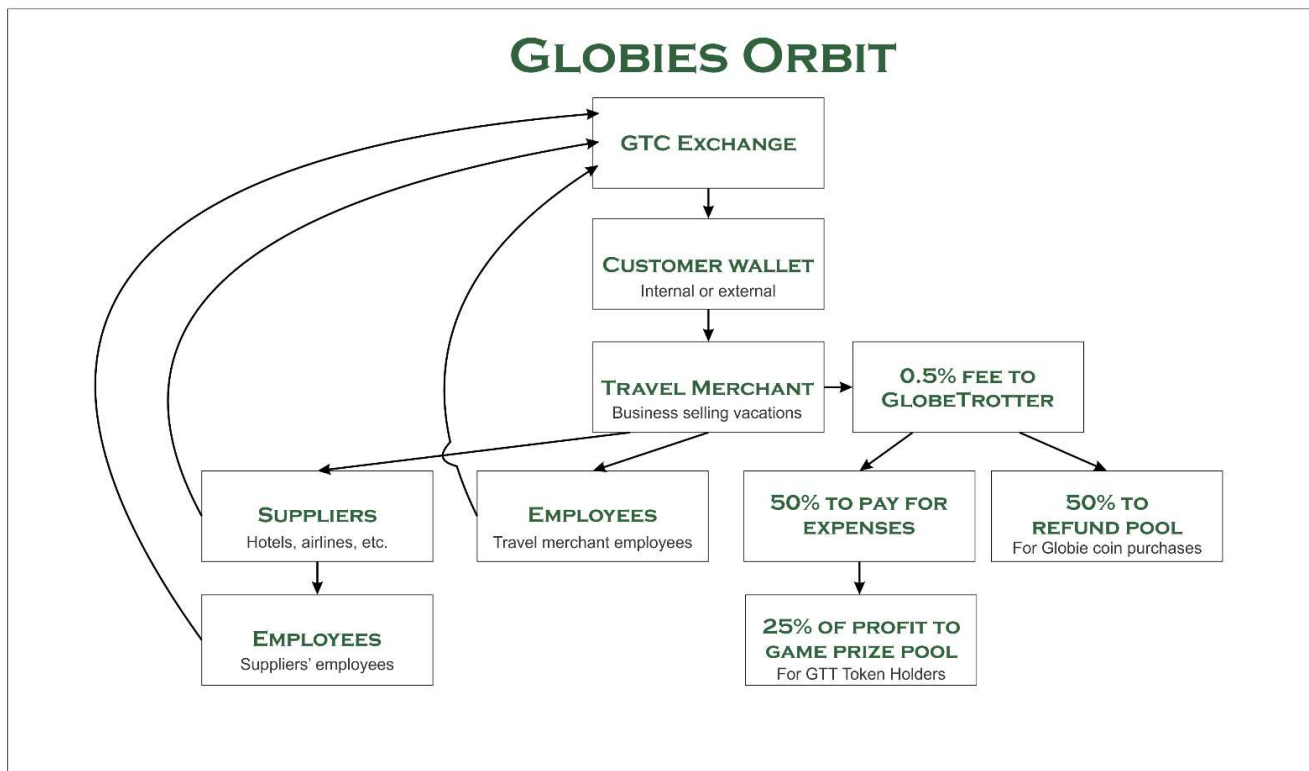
GLOBIES ORBIT

GTC EXCHANGE

CUSTOMER WALLET
Internal or external

TRAVEL MERCHANT
Business selling vacations

0.5% FEE TO GLOBETROTTER

SUPPLIERS
Hotels, airlines, etc.

EMPLOYEES
Travel merchant employees

50% TO PAY FOR EXPENSES

50% TO REFUND POOL
For Globie coin purchases

EMPLOYEES
Suppliers' employees

25% OF PROFIT TO GAME PRIZE POOL
For GTT Token Holders